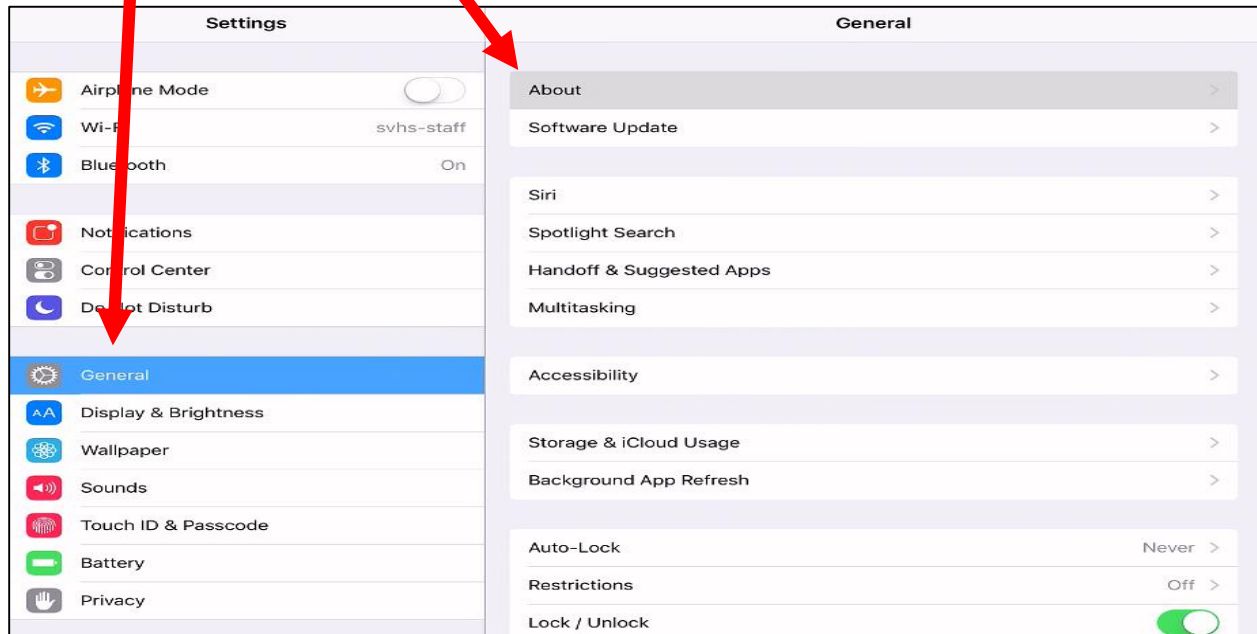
Settings

Airpl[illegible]ne Mode
Wi-F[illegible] svhs-staff
Blue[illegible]ooth On

Not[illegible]ications
Co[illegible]rol Center
Do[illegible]ot Disturb

General
Display & Brightness
Wallpaper
Sounds
Touch ID & Passcode
Battery
Privacy

General

About
Software Update

Siri
Spotlight Search
Handoff & Suggested Apps
Multitasking

Accessibility

Storage & iCloud Usage
Background App Refresh

Auto-Lock Never
Restrictions Off
Lock / Unlock